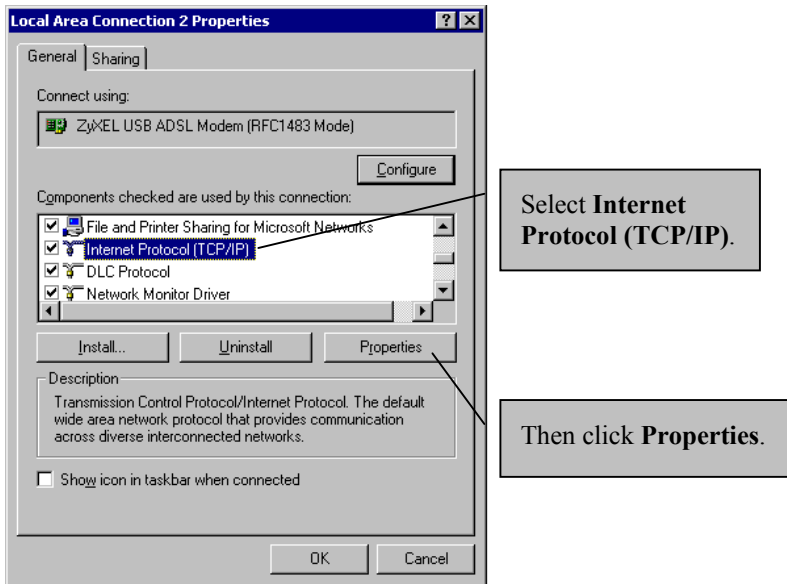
Local Area Connection 2 Properties

?

General

Sharing

Connect using:

ZyXEL USB ADSL Modem (RFC1483 Mode)

Configure

Components checked are used by this connection:

File and Printer Sharing for Microsoft Networks

Internet Protocol (TCP/IP)

DLC Protocol

Network Monitor Driver

Install...

Uninstall

Properties

Description

Transmission Control Protocol/Internet Protocol. The default wide area network protocol that provides communication across diverse interconnected networks.

Show icon in taskbar when connected

OK

Cancel

Select **Internet Protocol (TCP/IP)**.

Then click **Properties**.